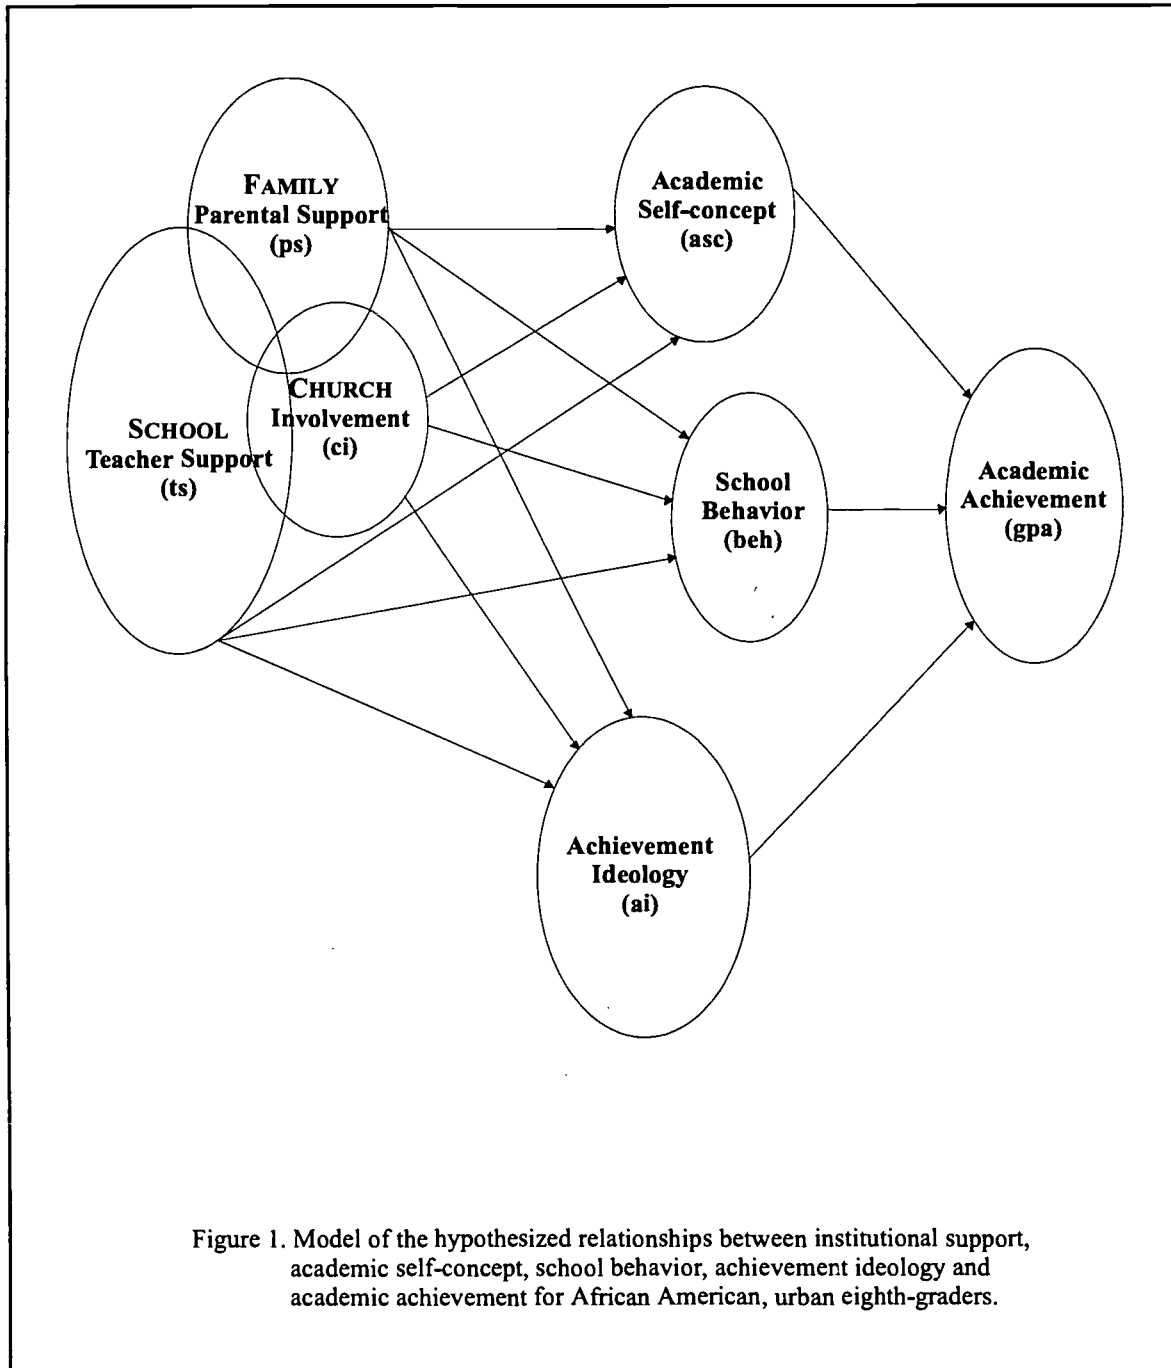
FAMILY
Parental Support
(ps)

Academic
Self-concept
(asc)

SCHOOL
Teacher Support
(ts)

CHURCH
Involvement
(ci)

School
Behavior
(beh)

Academic
Achievement
(gpa)

Achievement
Ideology
(ai)

Figure 1. Model of the hypothesized relationships between institutional support, academic self-concept, school behavior, achievement ideology and academic achievement for African American, urban eighth-graders.